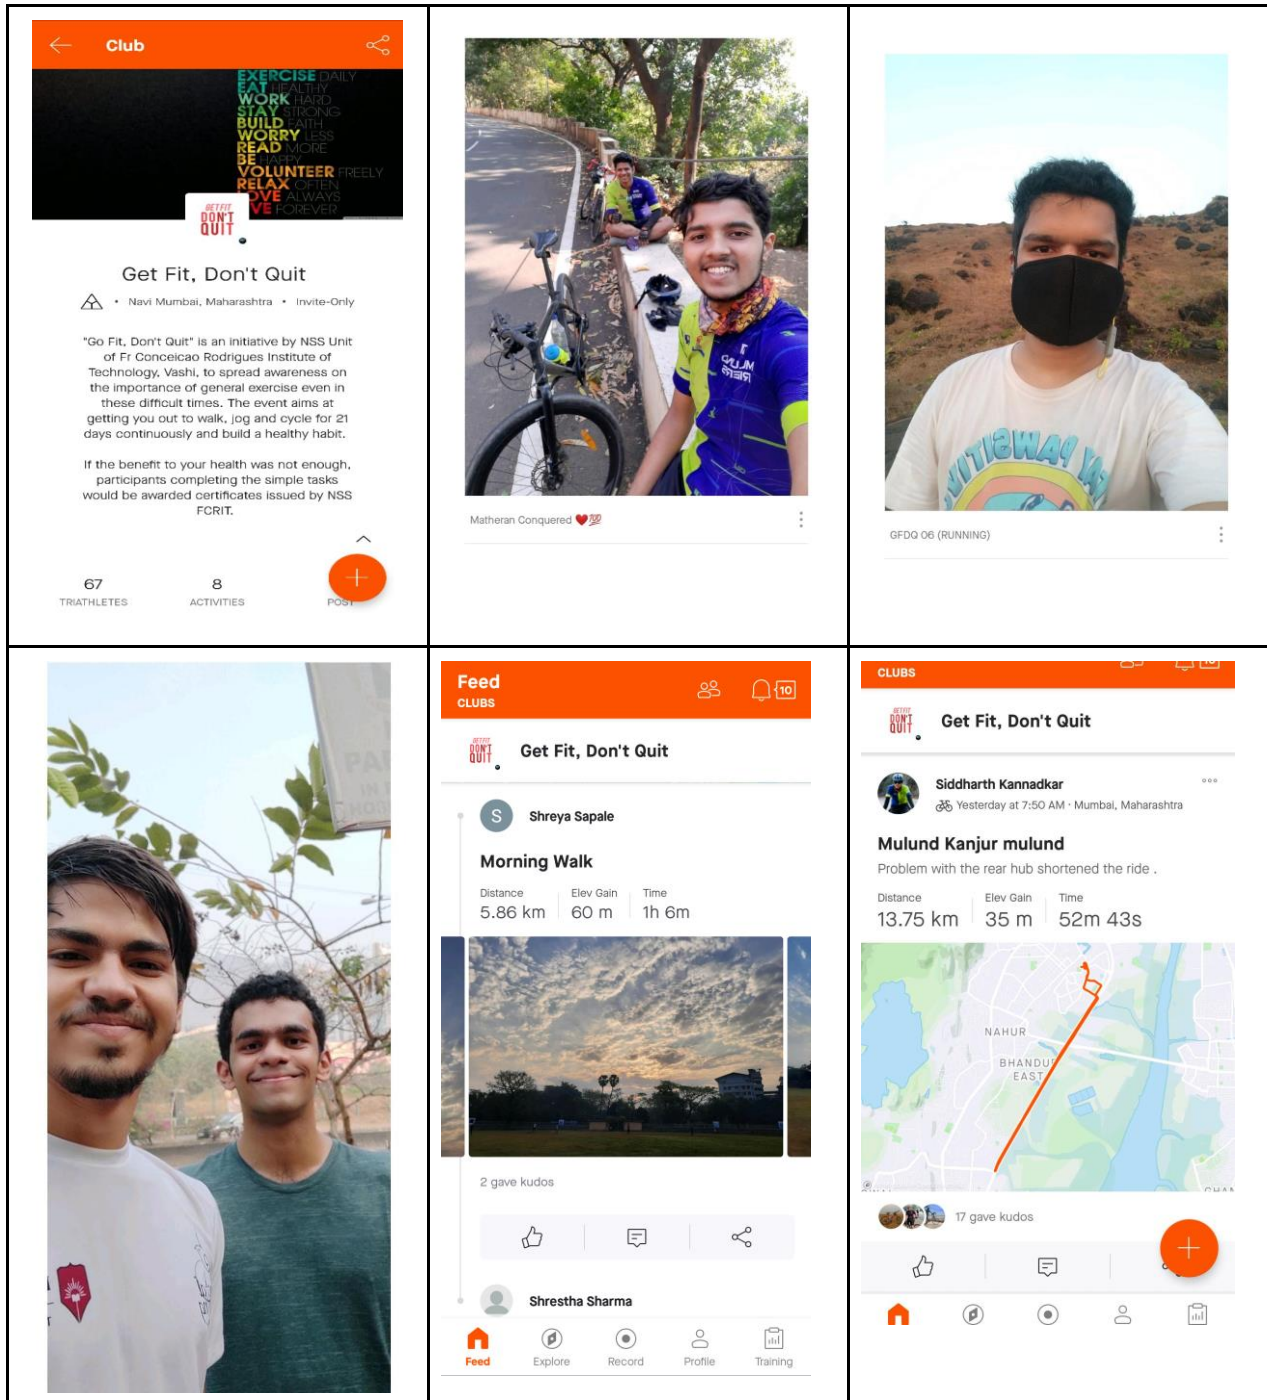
Club

EXERCISE DAILY
EAT HEALTHY
WORK HARD
STAY STRONG
BUILD FAITH
WORRY LESS
READ MORE
BE HAPPY
VOLUNTEER FREELY
RELAX OFTEN
LOVE ALWAYS
LIVE FOREVER

GET FIT DON'T QUIT

Get Fit, Don't Quit

• Navi Mumbai, Maharashtra • Invite-Only

"Go Fit, Don't Quit" is an initiative by NSS Unit of Fr Conceicao Rodrigues Institute of Technology, Vashi, to spread awareness on the importance of general exercise even in these difficult times. The event aims at getting you out to walk, jog and cycle for 21 days continuously and build a healthy habit.

If the benefit to your health was not enough, participants completing the simple tasks would be awarded certificates issued by NSS FCRIT.

67 TRIATHLETES
8 ACTIVITIES
POST

Matheran Conquered ❤️💯

GFDQ 06 (RUNNING)

Feed
CLUBS

Get Fit, Don't Quit

Shreya Sapale

Morning Walk

| Distance | Elev Gain | Time |
|---|---|---|
| 5.86 km | 60 m | 1h 6m |

2 gave kudos

Shrestha Sharma

Feed Explore Record Profile Training

CLUBS

Get Fit, Don't Quit

Siddharth Kannadkar
Yesterday at 7:50 AM · Mumbai, Maharashtra

Mulund Kanjur mulund
Problem with the rear hub shortened the ride .

| Distance | Elev Gain | Time |
|---|---|---|
| 13.75 km | 35 m | 52m 43s |

NAHUR
BHANDUP EAST

17 gave kudos